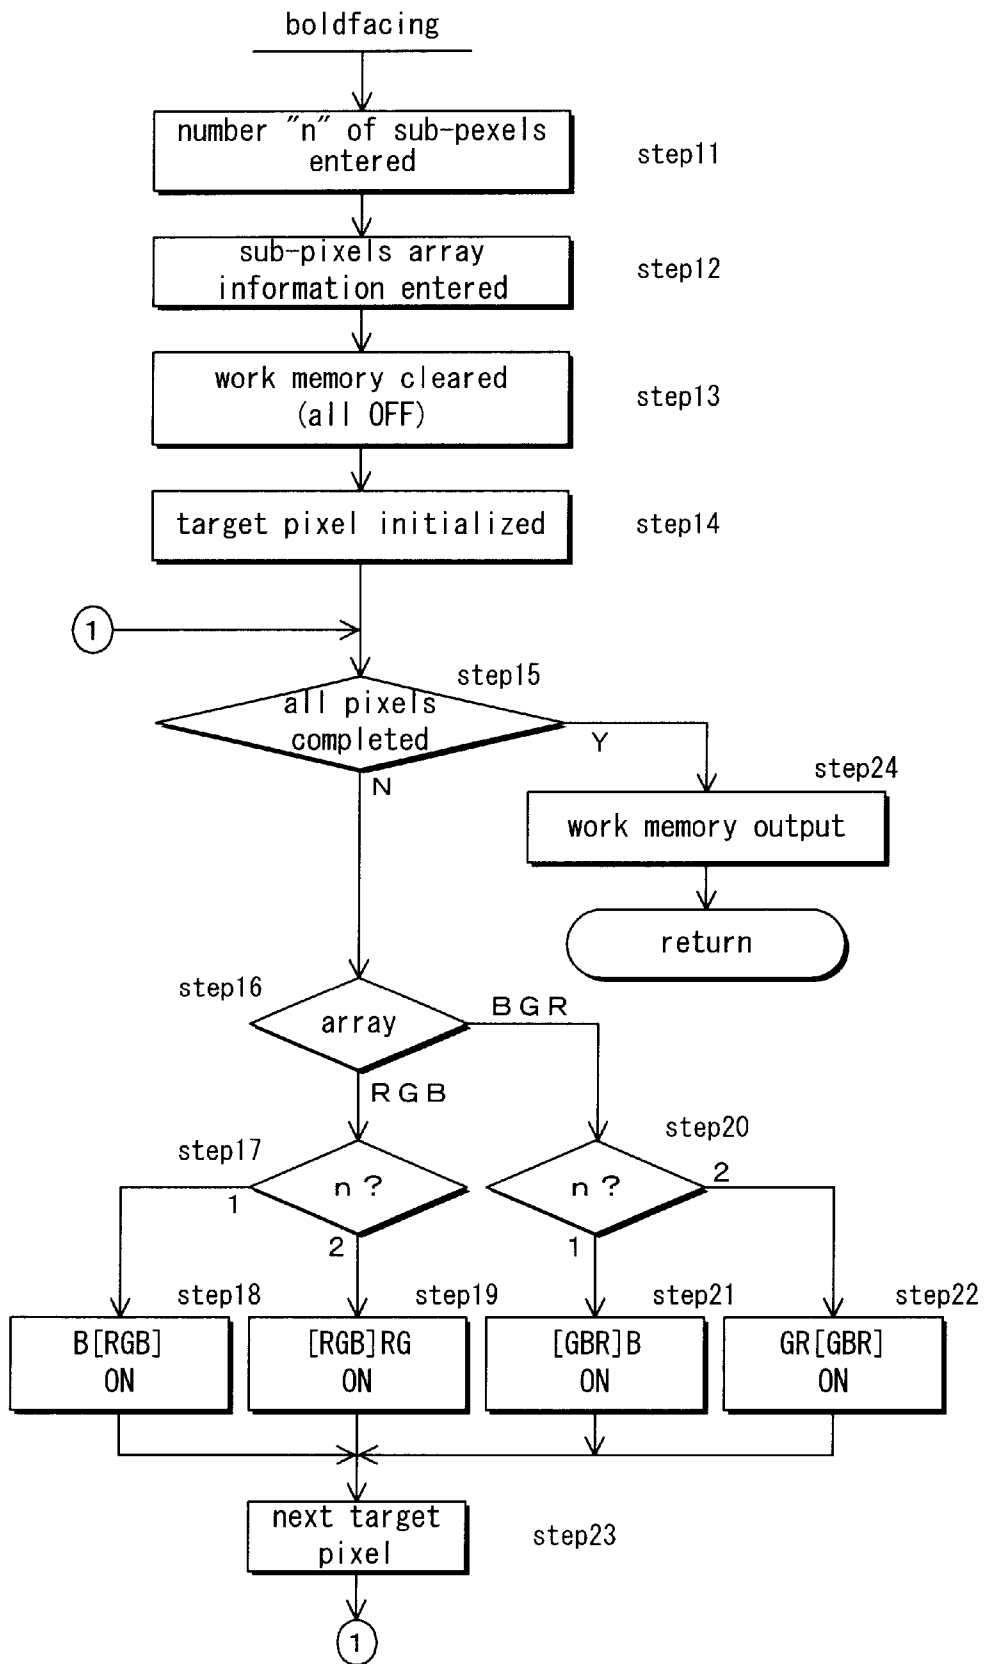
boldfacing

number "n" of sub-pexels entered

step11

sub-pixels array information entered

step12

work memory cleared (all OFF)

step13

target pixel initialized

step14

1

step15

all pixels completed

Y

N

step24

work memory output

return

step16

array

BGR

RGB

step20

step17

n ?

n ?

2

1

2

1

step18

step19

step21

step22

B[RGB] ON

[RGB]RG ON

[GBR]B ON

GR[GBR] ON

next target pixel

step23

1